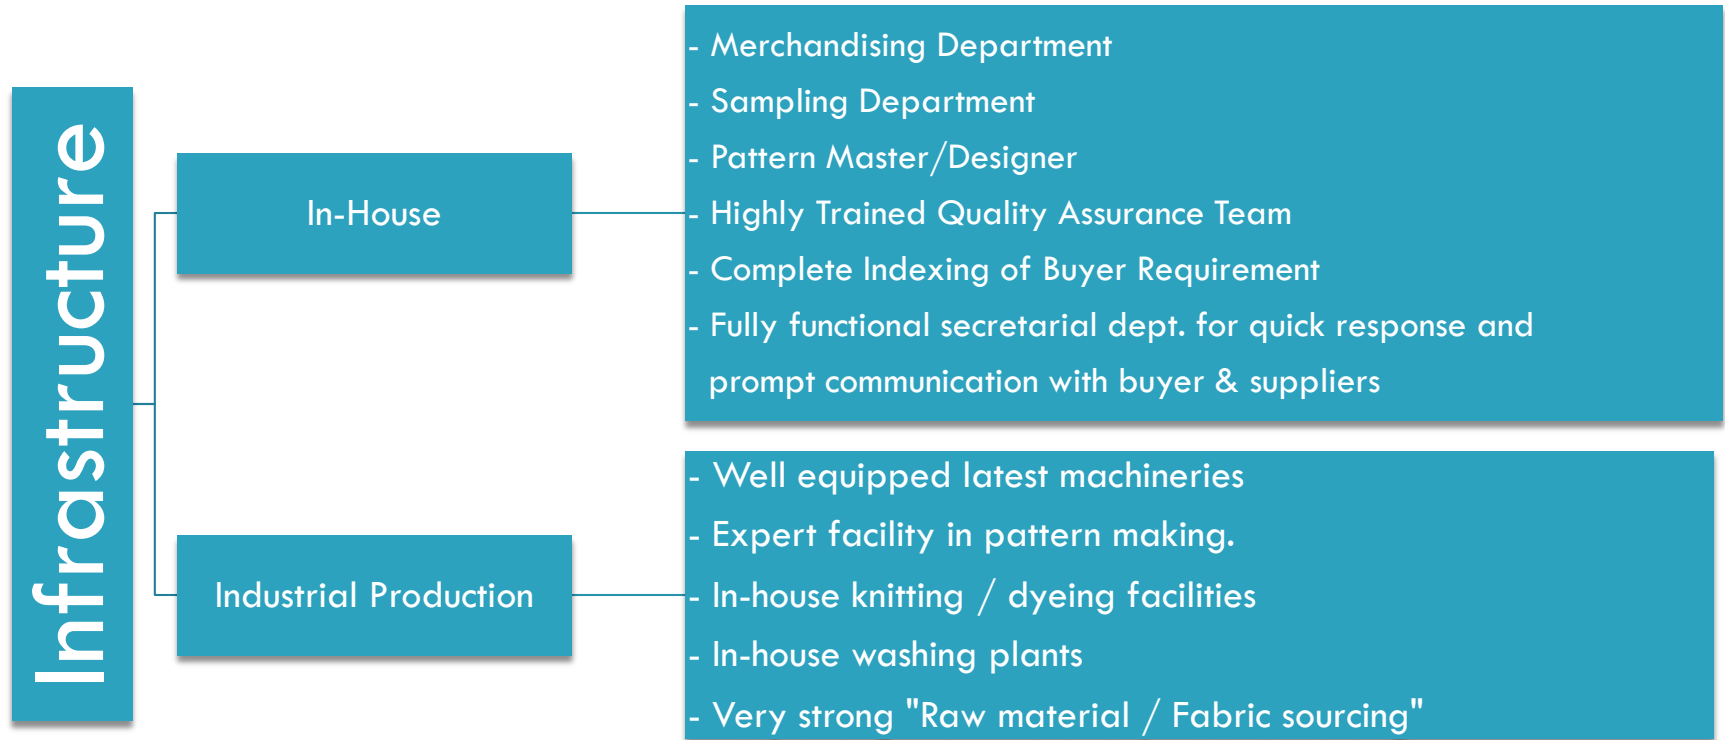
Infrastructure

In-House

- Merchandising Department
- Sampling Department
- Pattern Master/Designer
- Highly Trained Quality Assurance Team
- Complete Indexing of Buyer Requirement
- Fully functional secretarial dept. for quick response and prompt communication with buyer & suppliers

Industrial Production

- Well equipped latest machineries
- Expert facility in pattern making.
- In-house knitting / dyeing facilities
- In-house washing plants
- Very strong "Raw material / Fabric sourcing"